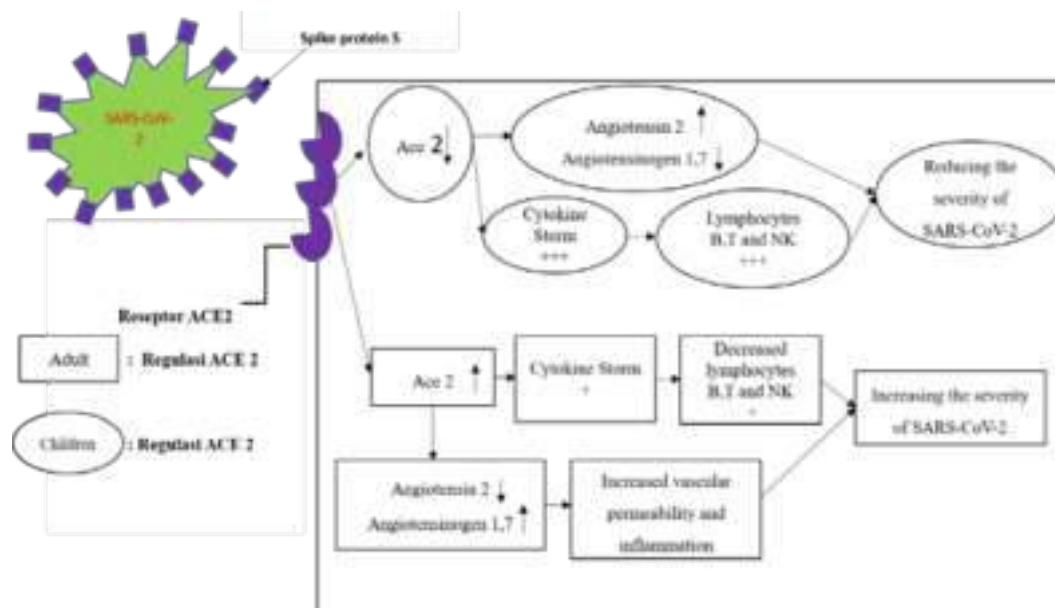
Spike protein S

SARS-CoV-2

Reseptor ACE2

Adult : Regulasi ACE 2

Children : Regulasi ACE 2

Ace 2

Angiotensin 2

Angiotensinogen 1,7

Cytokine Storm +++

Lymphocytes B,T and NK +++

Reducing the severity of SARS-CoV-2

Ace 2

Cytokine Storm +

Decreased lymphocytes B,T and NK +

Increasing the severity of SARS-CoV-2

Angiotensin 2

Angiotensinogen 1,7

Increased vascular permeability and inflammation